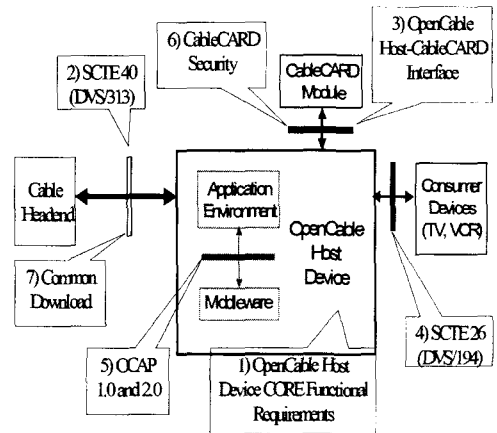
6) CableCARD Security

3) OpenCable Host-CableCARD Interface

2) SCTE 40 (DVS/313)

CableCARD Module

Cable Headend

Application Environment

OpenCable Host Device

Consumer Devices (TV, VCR)

7) Common Download

Middleware

5) OCAP 1.0 and 2.0

4) SCTE 26 (DVS/194)

1) OpenCable Host Device CORE Functional Requirements